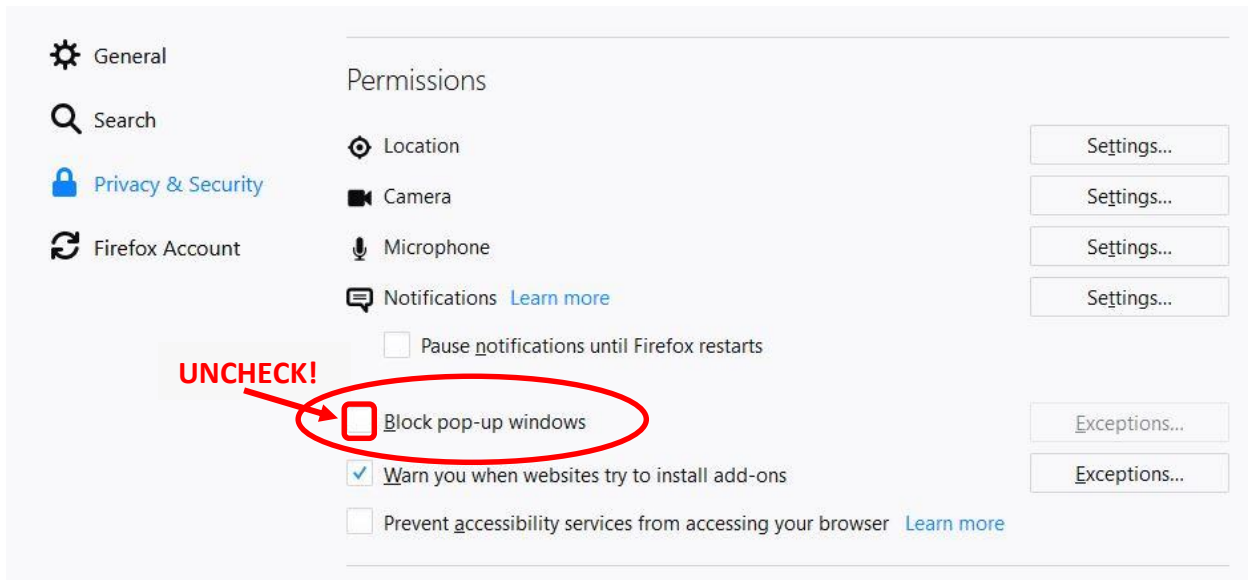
General

Search

Privacy & Security

Firefox Account

Permissions

Location Settings...

Camera Settings...

Microphone Settings...

Notifications Learn more Settings...

Pause notifications until Firefox restarts

UNCHECK!

Block pop-up windows Exceptions...

Warn you when websites try to install add-ons Exceptions...

Prevent accessibility services from accessing your browser Learn more